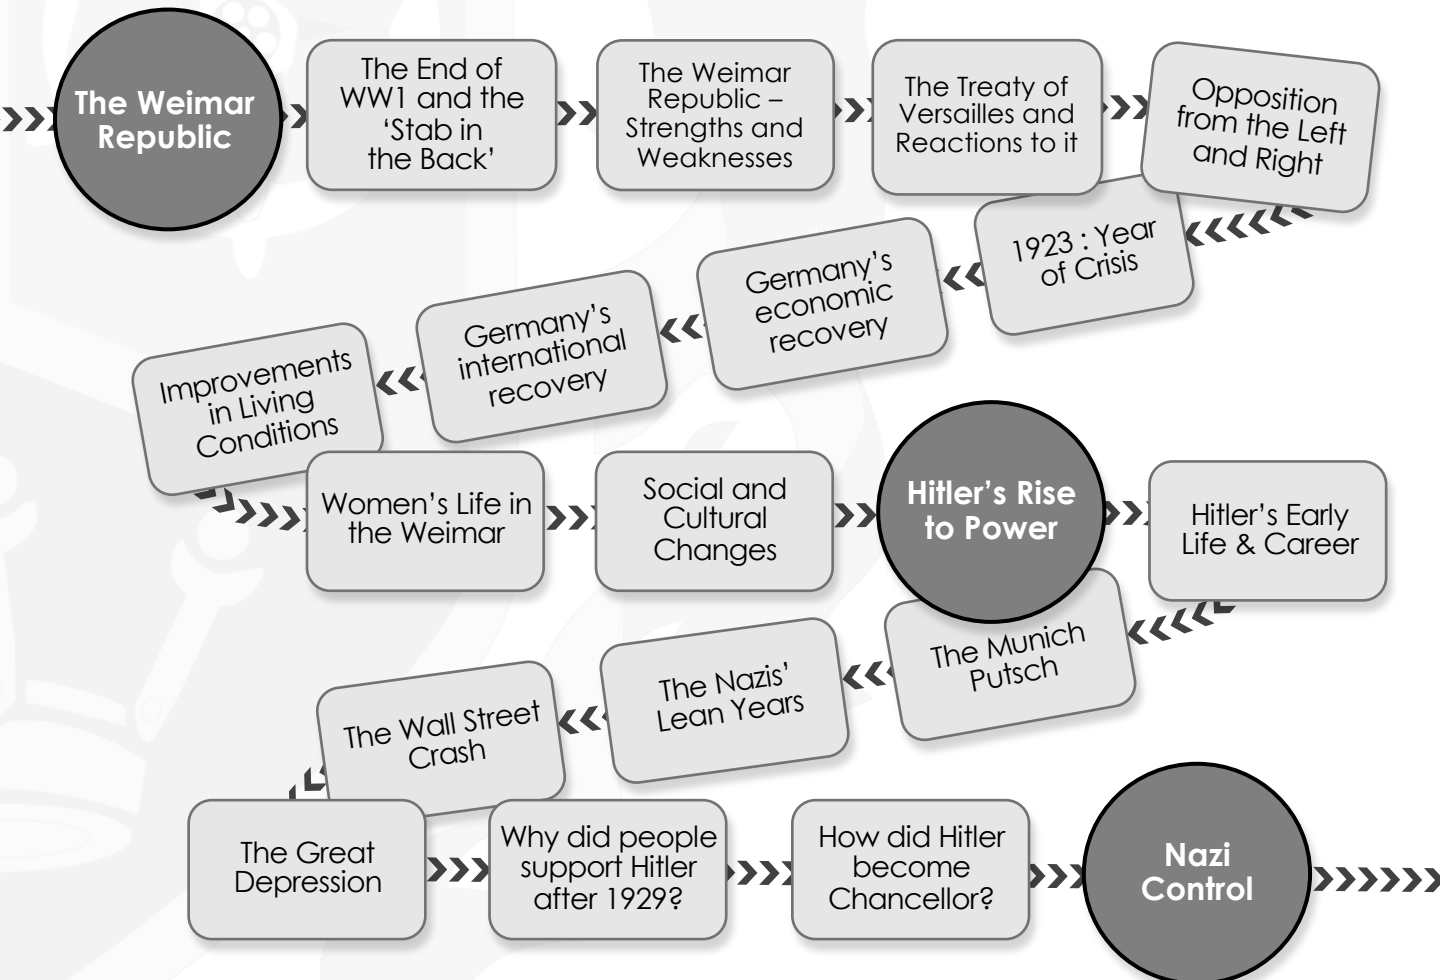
The Weimar Republic

The End of WW1 and the 'Stab in the Back'

The Weimar Republic – Strengths and Weaknesses

The Treaty of Versailles and Reactions to it

Opposition from the Left and Right

1923 : Year of Crisis

Germany's economic recovery

Germany's international recovery

Improvements in Living Conditions

Women's Life in the Weimar

Social and Cultural Changes

Hitler's Rise to Power

Hitler's Early Life & Career

The Munich Putsch

The Nazis' Lean Years

The Wall Street Crash

The Great Depression

Why did people support Hitler after 1929?

How did Hitler become Chancellor?

Nazi Control